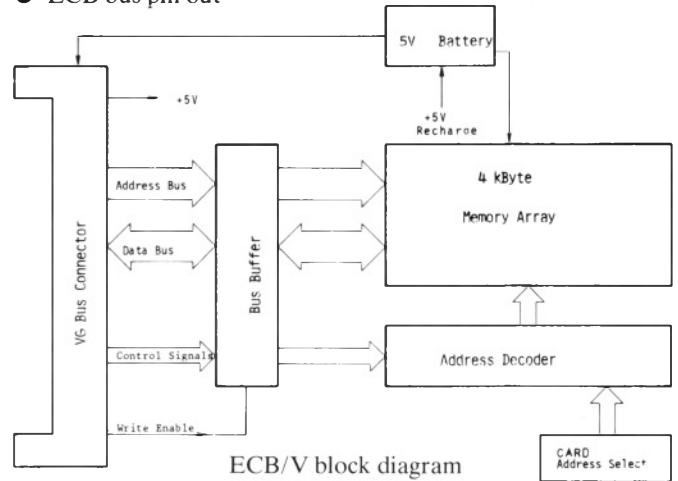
• ECB bus pin out

5V Battery

+5V

+5V Recharge

Address Bus

4 kByte

Memory Array

Data Bus

VG Bus Connector

Bus Buffer

Control Signals

Address Decoder

Write Enable

CARD Address Select

ECB/V block diagram